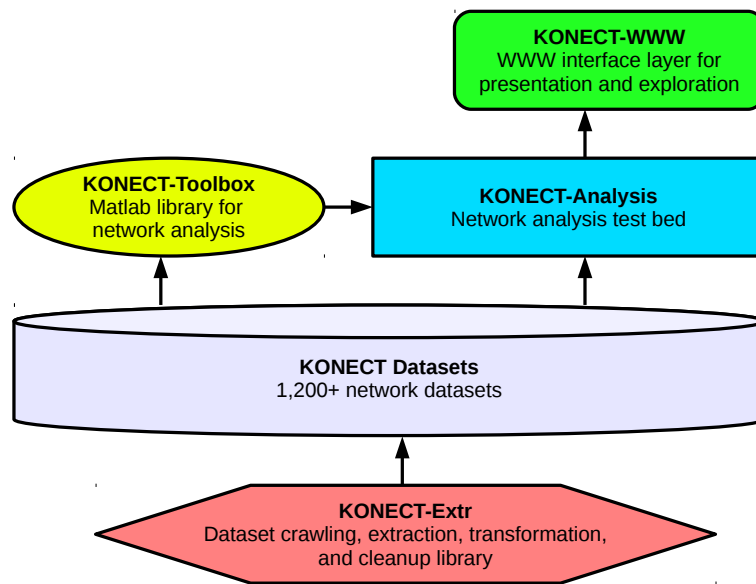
KONECT-WWW
WWW interface layer for presentation and exploration

KONECT-Toolbox
Matlab library for network analysis

KONECT-Analysis
Network analysis test bed

KONECT Datasets
1,200+ network datasets

KONECT-Extr
Dataset crawling, extraction, transformation, and cleanup library